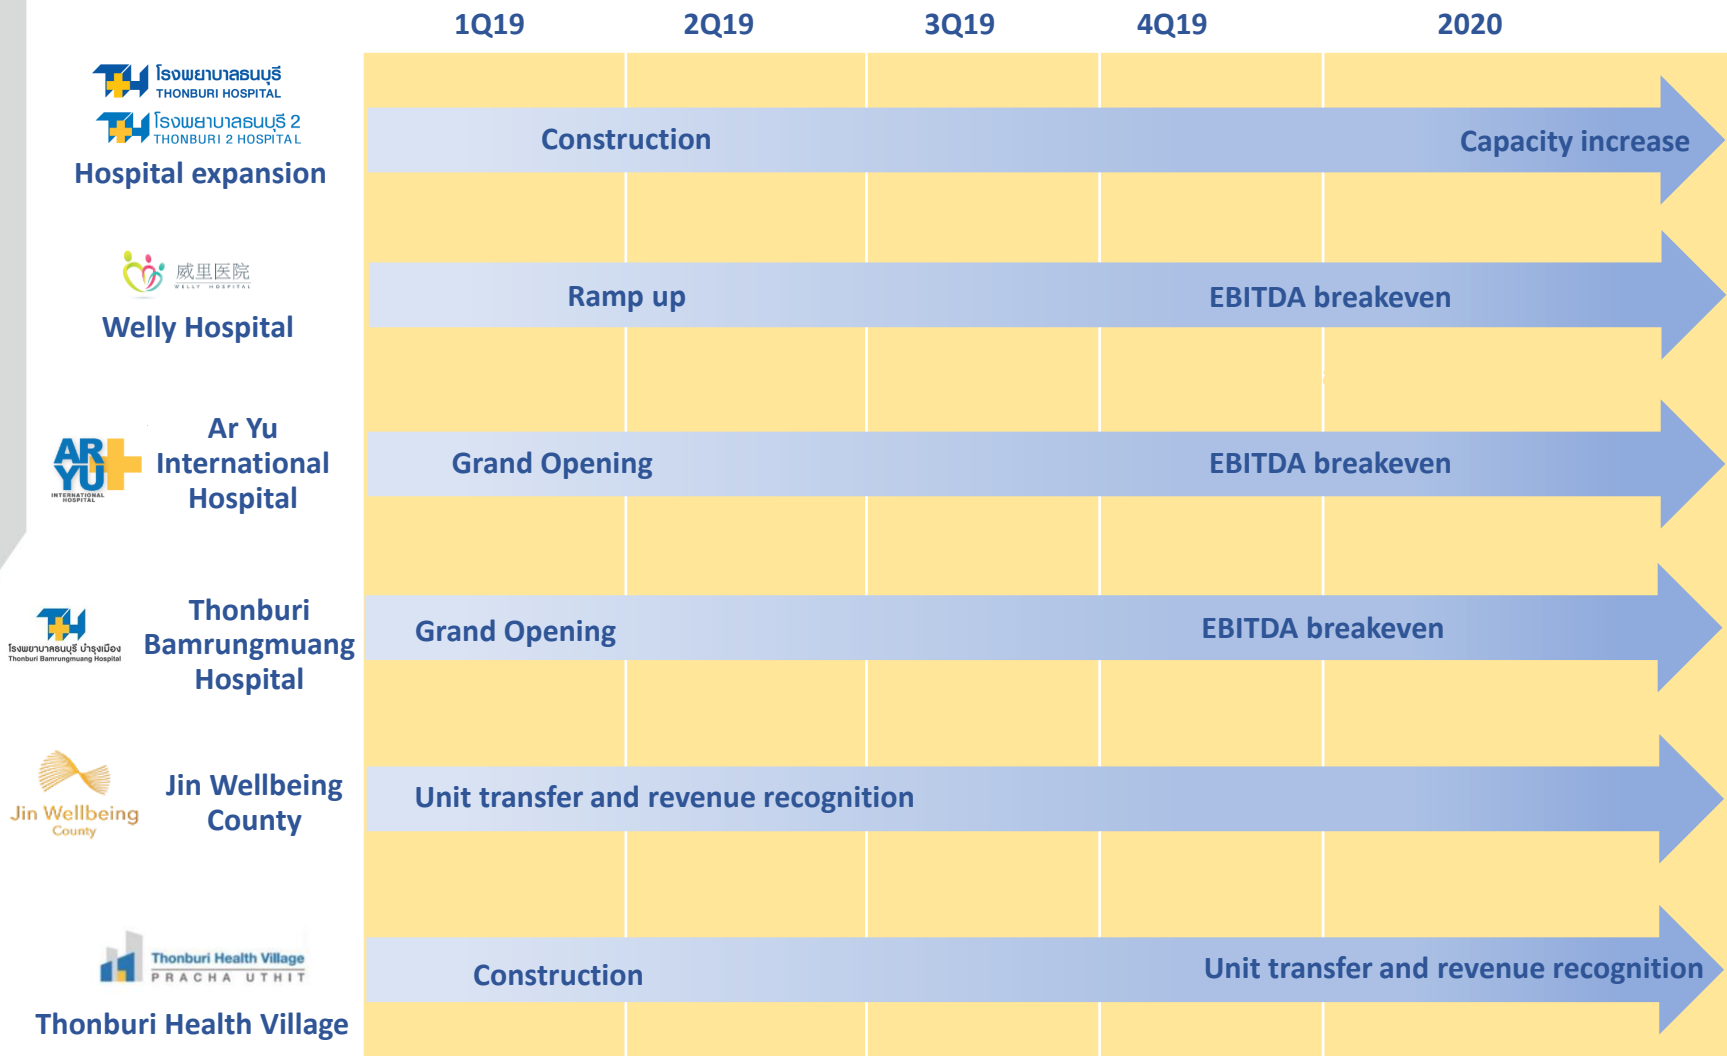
1Q19 2Q19 3Q19 4Q19 2020

โรงพยาบาลธนบุรี THONBURI HOSPITAL
โรงพยาบาลธนบุรี 2 THONBURI 2 HOSPITAL
Hospital expansion

Construction

Capacity increase

威里医院 WELLY HOSPITAL
Welly Hospital

Ramp up

EBITDA breakeven

AR YU INTERNATIONAL HOSPITAL
Ar Yu International Hospital

Grand Opening

EBITDA breakeven

โรงพยาบาลธนบุรี บำรุงเมือง Thonburi Bamrungmuang Hospital
Thonburi Bamrungmuang Hospital

Grand Opening

EBITDA breakeven

Jin Wellbeing County
Jin Wellbeing County

Unit transfer and revenue recognition

Thonburi Health Village PRACHA UTHIT
Thonburi Health Village

Construction

Unit transfer and revenue recognition